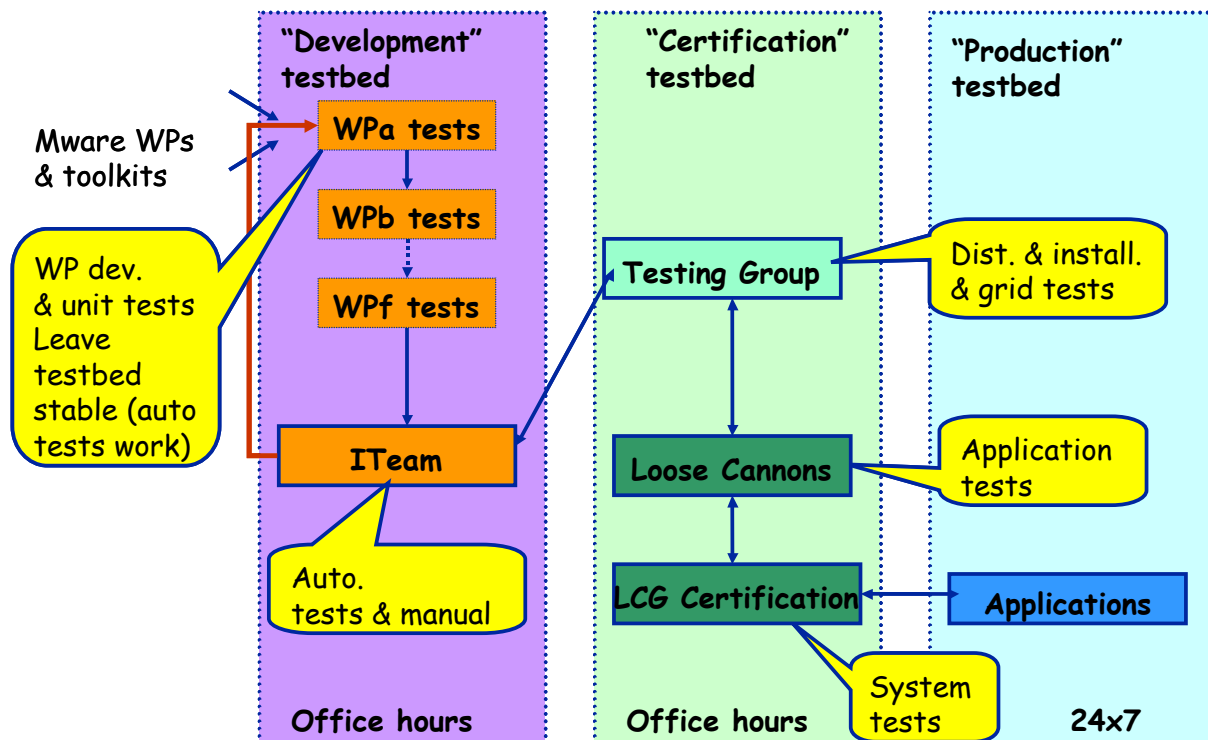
"Development" testbed

"Certification" testbed

"Production" testbed

Mware WPs & toolkits

WPa tests

WPb tests

WPf tests

WP dev. & unit tests Leave testbed stable (auto tests work)

ITeam

Auto. tests & manual

Testing Group

Dist. & install. & grid tests

Loose Cannons

Application tests

LCG Certification

Applications

System tests

Office hours

Office hours

24x7